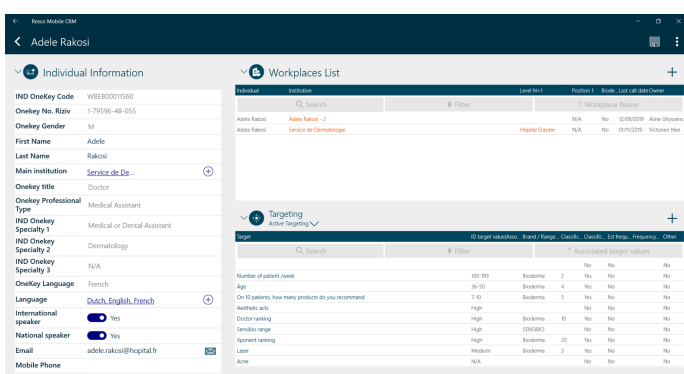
Resco Mobile CRM

Adele Rakosi

Individual Information

| | |
|---|---|
| IND OneKey Code | WBEB00011560 |
| Onekey No. Riziv | 1-79596-48-055 |
| Onekey Gender | M |
| First Name | Adele |
| Last Name | Rakosi |
| Main institution | Service de De... |
| Onekey title | Doctor |
| Onekey Professional Type | Medical Assistant |
| IND Onekey Specialty 1 | Medical or Dental Assistant |
| IND Onekey Specialty 2 | Dermatology |
| IND Onekey Specialty 3 | N/A |
| OneKey Language | French |
| Language | Dutch, English, French |
| International speaker | Yes |
| National speaker | Yes |
| Email | adele.rakosi@hopital.fr |
| Mobile Phone | |

Workplaces List

Search | Filter | Workplace Name

| Individual | Institution | Level N+1 | Position 1 | Biode... | Last call date | Owner |
|---|---|---|---|---|---|---|
| Adele Rakosi | Adele Rakosi - 2 | | N/A | No | 12/09/2019 | Aline Ghyssens |
| Adele Rakosi | Service de Dermatologie | Hôpital Erasme | N/A | No | 01/11/2019 | Victorien Nez |

Targeting
Active Targeting

Search | Filter | Associated target values

| Target | ID target value(Ass... | Brand / Range... | Classific... | Classific... | Ed freq... | Frequency... | Other |
|---|---|---|---|---|---|---|---|
| | | | | No | No | | No |
| Number of patient /week | 100-199 | Bioderma | 2 | Yes | No | | No |
| Age | 36-50 | Bioderma | 4 | Yes | No | | No |
| On 10 patients, how many products do you recommand | 7-10 | Bioderma | 5 | Yes | No | | No |
| Aesthetic acts | High | | | No | No | | No |
| Doctor ranking | High | Bioderma | 10 | Yes | No | | No |
| Sensibio range | High | SENSIBIO | | No | No | | No |
| Xponent ranking | High | Bioderma | 20 | Yes | No | | No |
| Laser | Medium | Bioderma | 3 | Yes | No | | No |
| Acne | N/A | | | No | No | | No |